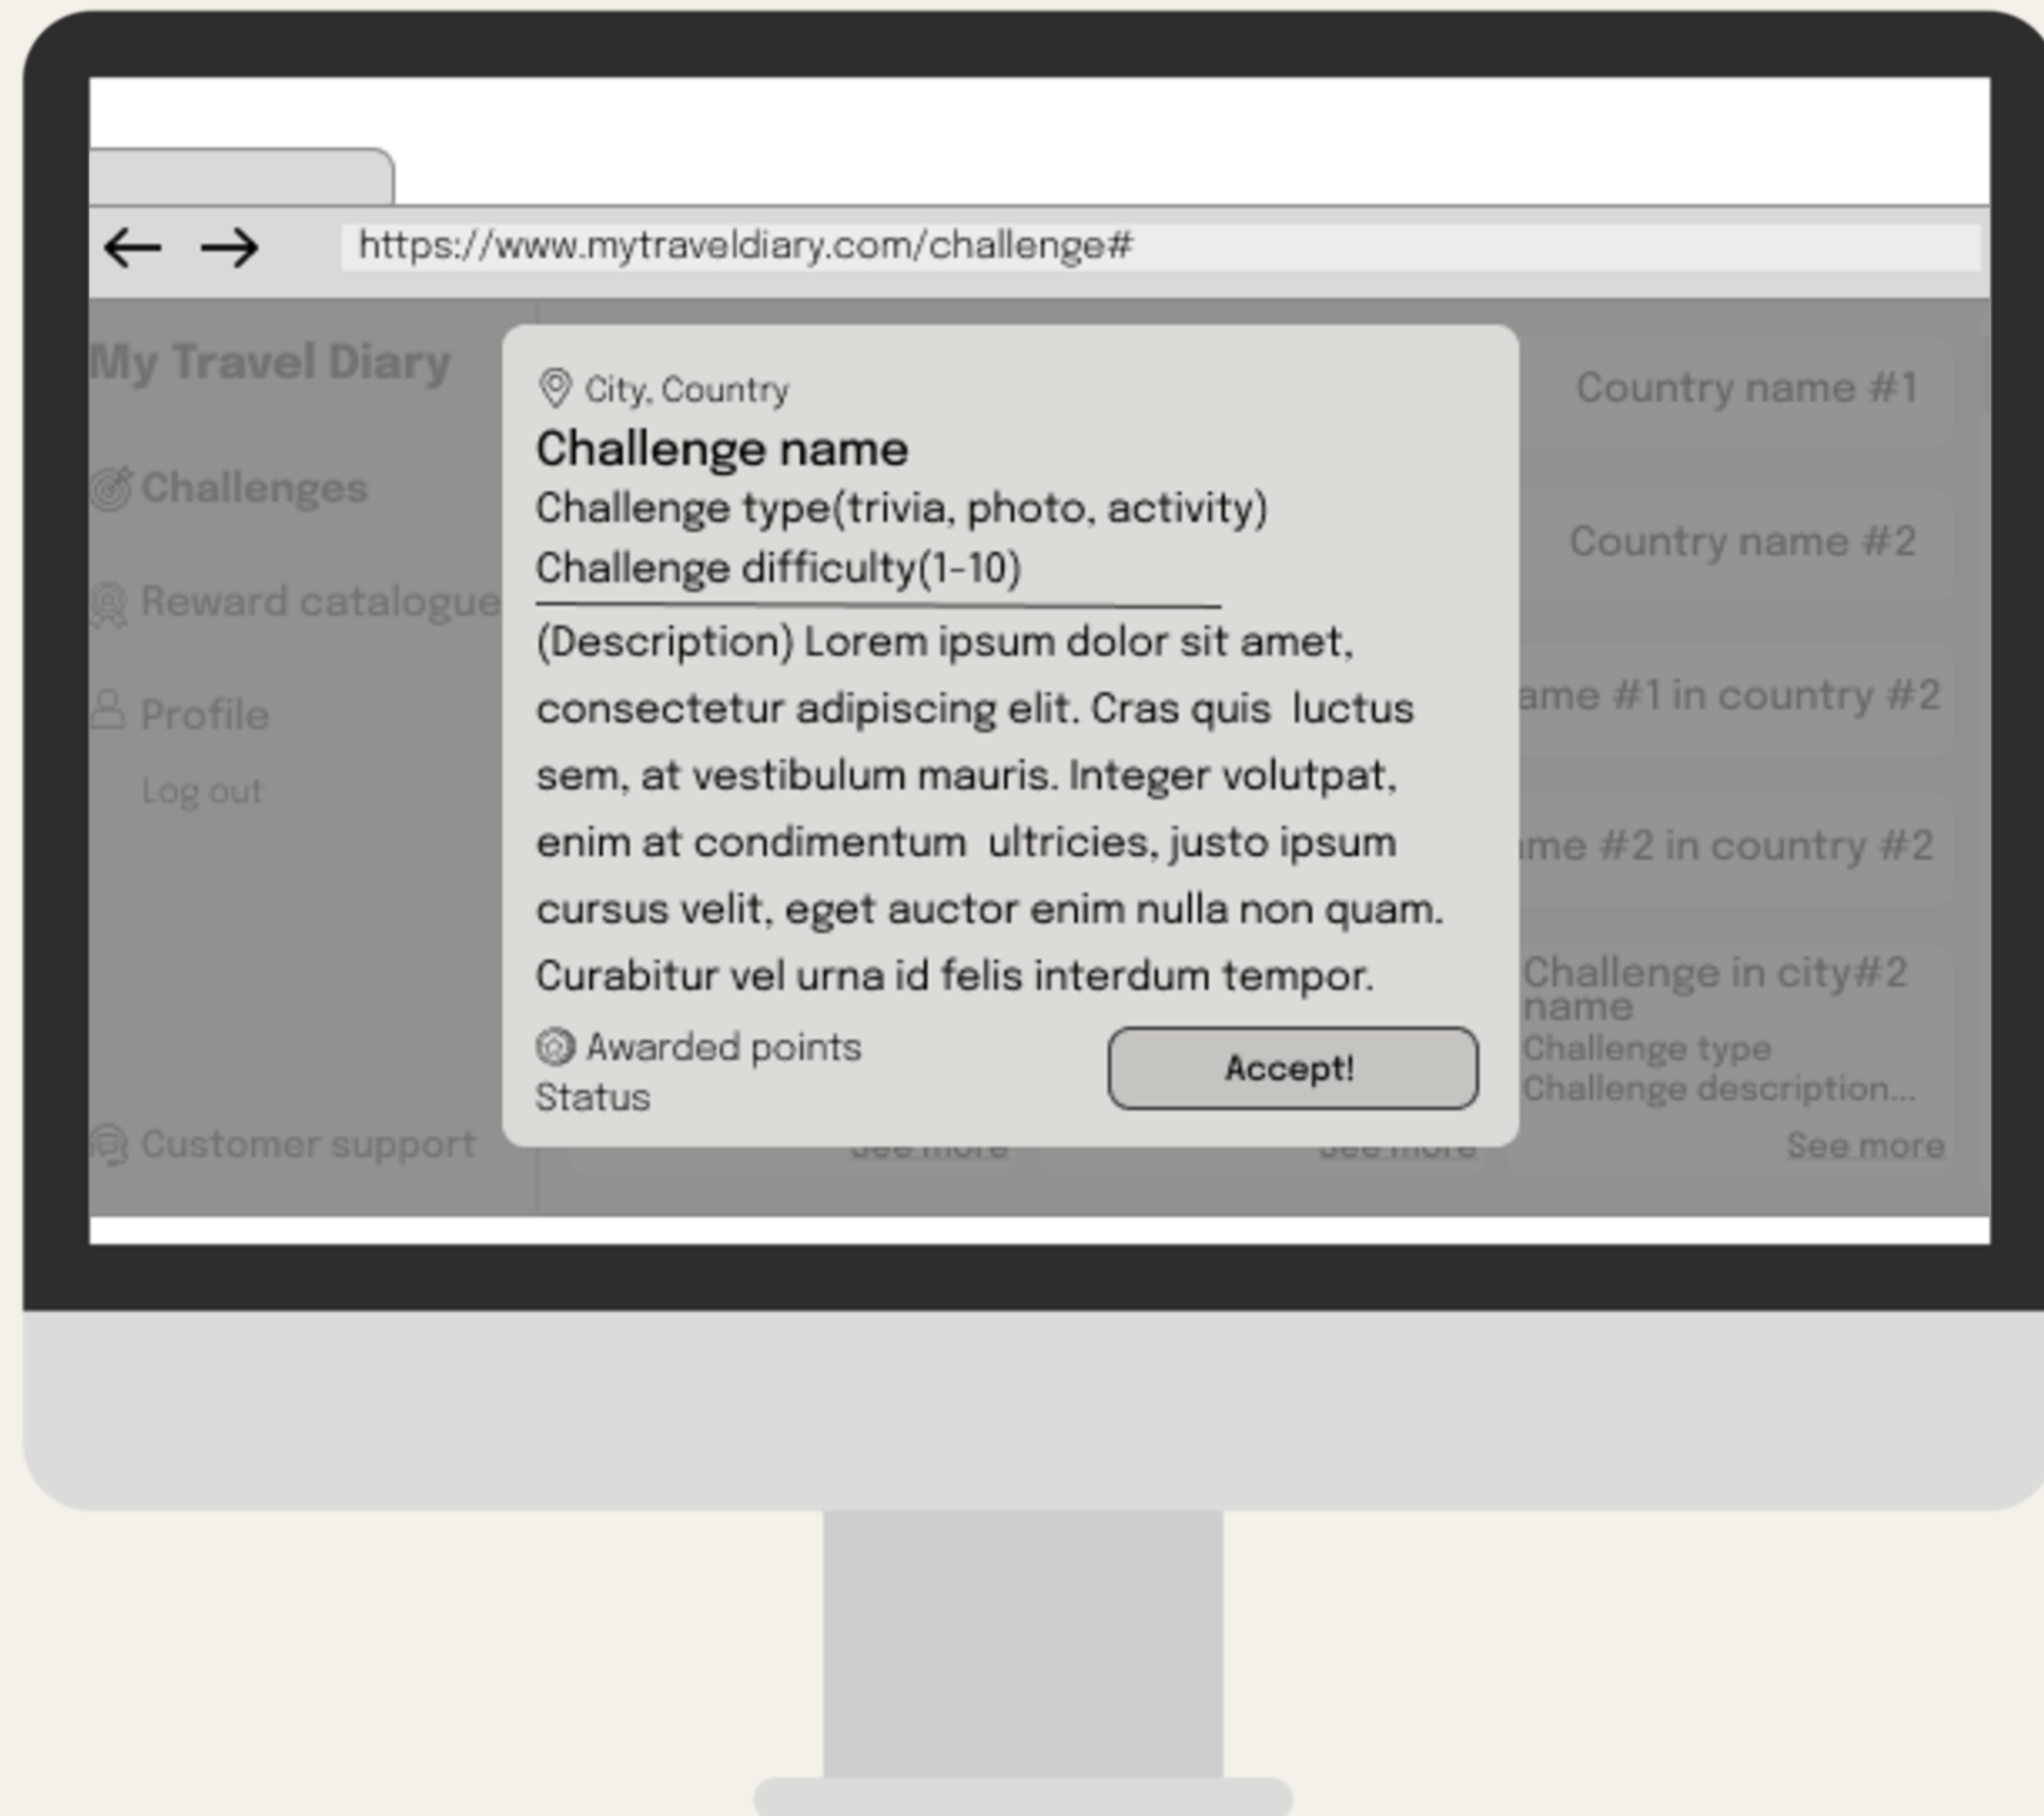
https://www.mytraveldiary.com/challenge#

My Travel Diary

Challenges

Reward catalogue

Profile

Log out

Customer support

City, Country

Challenge name

Challenge type(trivia, photo, activity)

Challenge difficulty(1-10)

(Description) Lorem ipsum dolor sit amet, consectetur adipiscing elit. Cras quis luctus sem, at vestibulum mauris. Integer volutpat, enim at condimentum ultricies, justo ipsum cursus velit, eget auctor enim nulla non quam. Curabitur vel urna id felis interdum tempor.

Awarded points

Status

Accept!

Country name #1

Country name #2

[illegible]ame #1 in country #2

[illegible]me #2 in country #2

Challenge in city#2 name

Challenge type

Challenge description...

See more

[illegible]

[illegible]